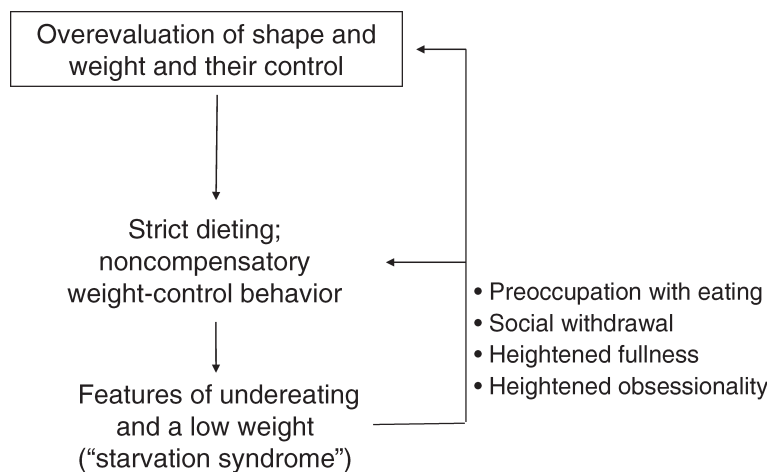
Overevaluation of shape and weight and their control

Strict dieting; noncompensatory weight-control behavior

Features of undereating and a low weight ("starvation syndrome")

• Preoccupation with eating
• Social withdrawal
• Heightened fullness
• Heightened obsessionality